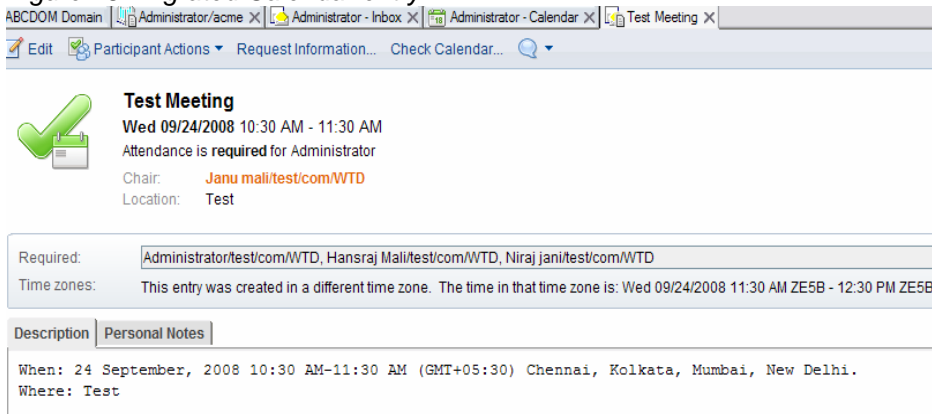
ABCDOM Domain | Administrator/acme × | Administrator - Inbox × | Administrator - Calendar × | Test Meeting ×

Edit  Participant Actions ▾  Request Information...  Check Calendar...

Test Meeting
Wed 09/24/2008 10:30 AM - 11:30 AM
Attendance is required for Administrator
Chair: Janu mali/test/com/WTD
Location: Test

Required: Administrator/test/com/WTD, Hansraj Mali/test/com/WTD, Niraj jani/test/com/WTD
Time zones: This entry was created in a different time zone. The time in that time zone is: Wed 09/24/2008 11:30 AM ZE5B - 12:30 PM ZE5B

Description | Personal Notes

When: 24 September, 2008 10:30 AM-11:30 AM (GMT+05:30) Chennai, Kolkata, Mumbai, New Delhi.
Where: Test